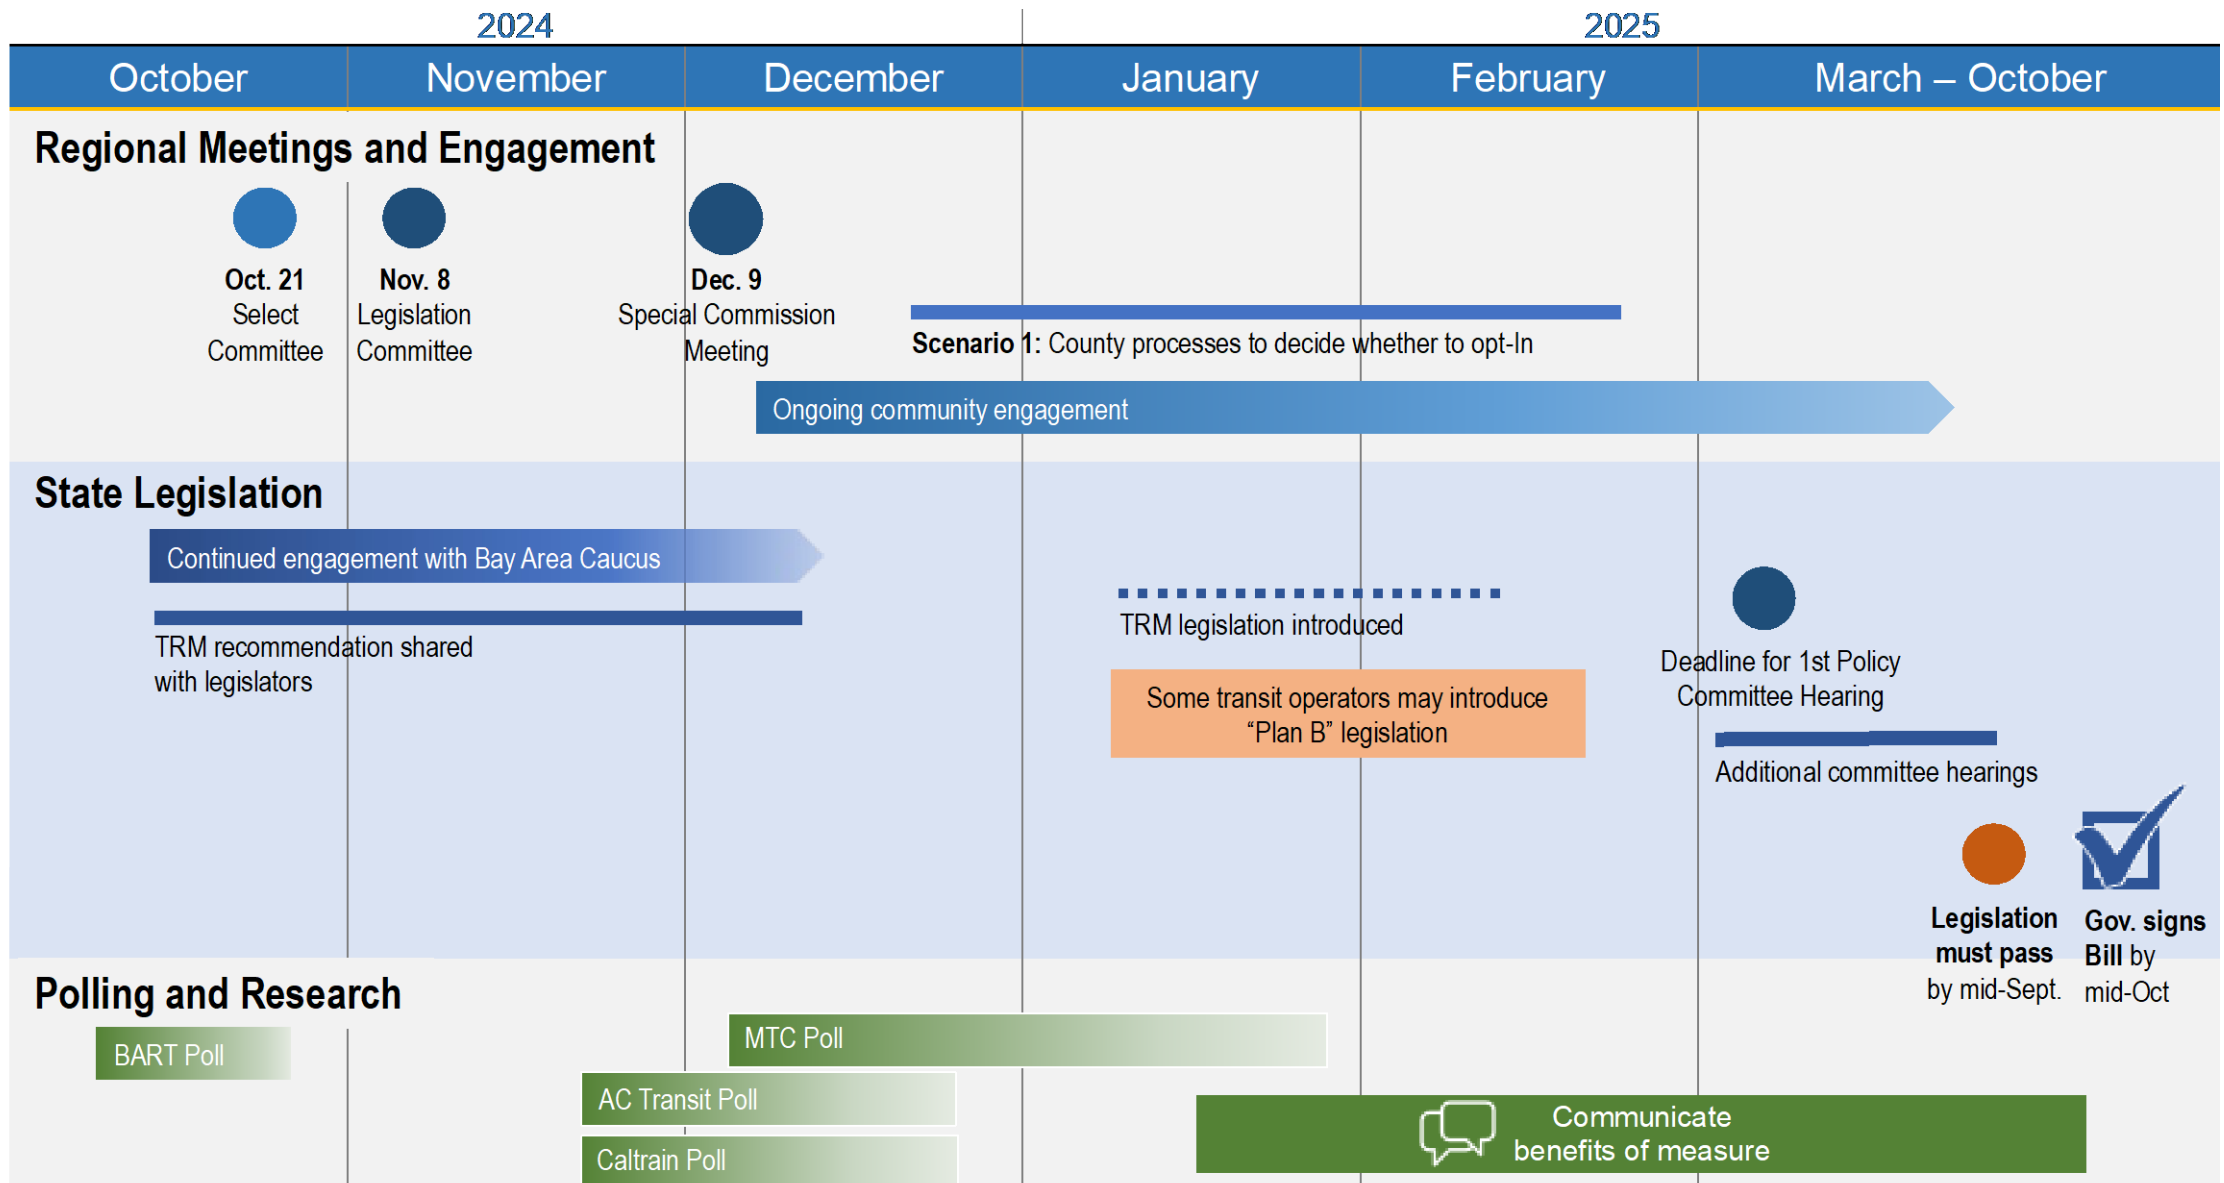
2024

2025

| October | November | December | January | February | March – October |
|---|---|---|---|---|---|

Regional Meetings and Engagement

Oct. 21 Select Committee

Nov. 8 Legislation Committee

Dec. 9 Special Commission Meeting

Scenario 1: County processes to decide whether to opt-In

Ongoing community engagement

State Legislation

Continued engagement with Bay Area Caucus

TRM recommendation shared with legislators

TRM legislation introduced

Some transit operators may introduce “Plan B” legislation

Deadline for 1st Policy Committee Hearing

Additional committee hearings

Legislation must pass by mid-Sept.

Gov. signs Bill by mid-Oct

Polling and Research

BART Poll

MTC Poll

AC Transit Poll

Caltrain Poll

Communicate benefits of measure